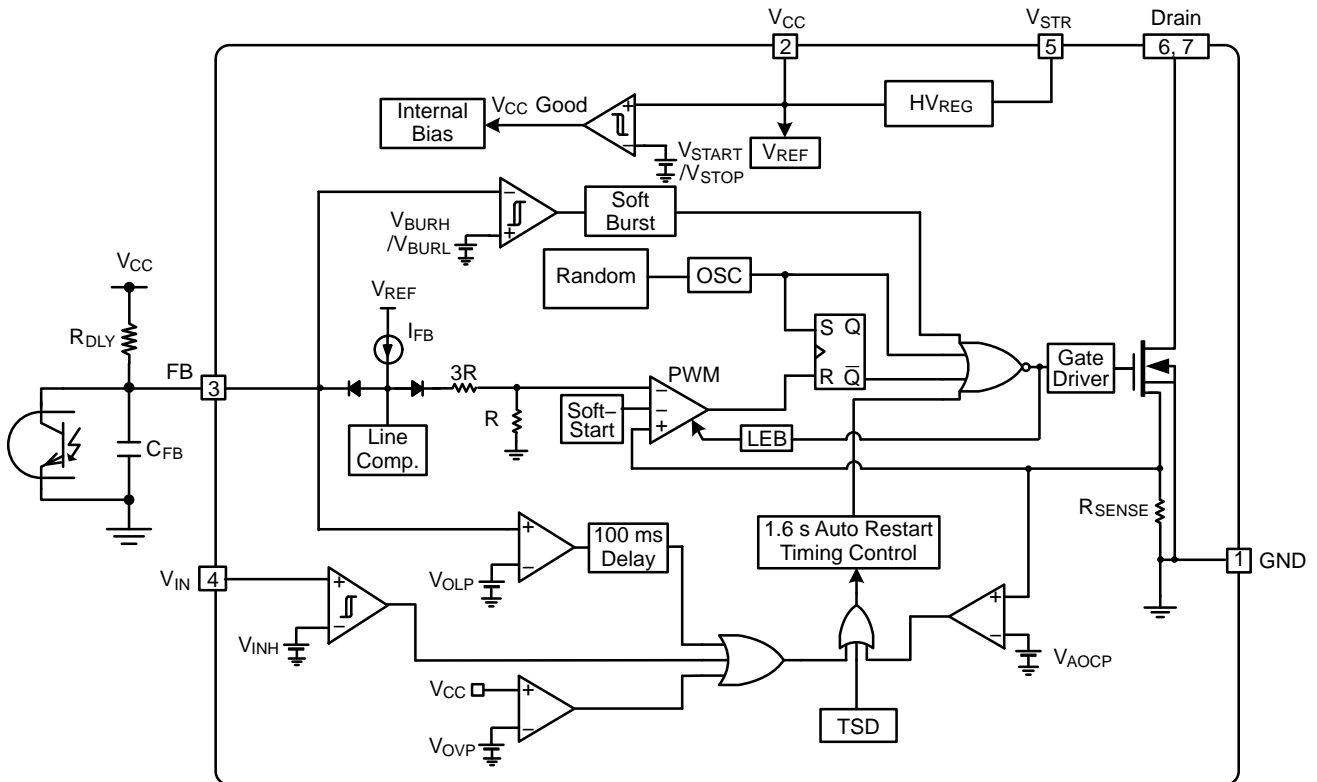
$V_{CC}$
$V_{STR}$
Drain
2
5
6, 7
Internal Bias
$V_{CC}$ Good
+
−
$HV_{REG}$
$V_{START}$ /$V_{STOP}$
$V_{REF}$
−
+
$V_{BURH}$ /$V_{BURL}$
Soft Burst
Random
OSC
$V_{CC}$
$V_{REF}$
$I_{FB}$
S Q
R $\overline{Q}$
$R_{DLY}$
FB
3
3R
PWM
Gate Driver
R
Soft−Start
−
−
+
LEB
Line Comp.
$C_{FB}$
+
−
100 ms Delay
1.6 s Auto Restart Timing Control
$R_{SENSE}$
$V_{OLP}$
1
GND
$V_{IN}$
4
+
−
+
−
$V_{INH}$
$V_{AOCP}$
$V_{CC}$
+
−
$V_{OVP}$
TSD